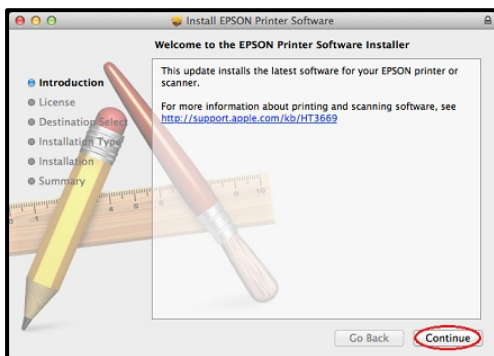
Install EPSON Printer Software

Welcome to the EPSON Printer Software Installer

Introduction
License
Destination Select
Installation Type
Installation
Summary

This update installs the latest software for your EPSON printer or scanner.

For more information about printing and scanning software, see http://support.apple.com/kb/HT3669

Go Back
Continue